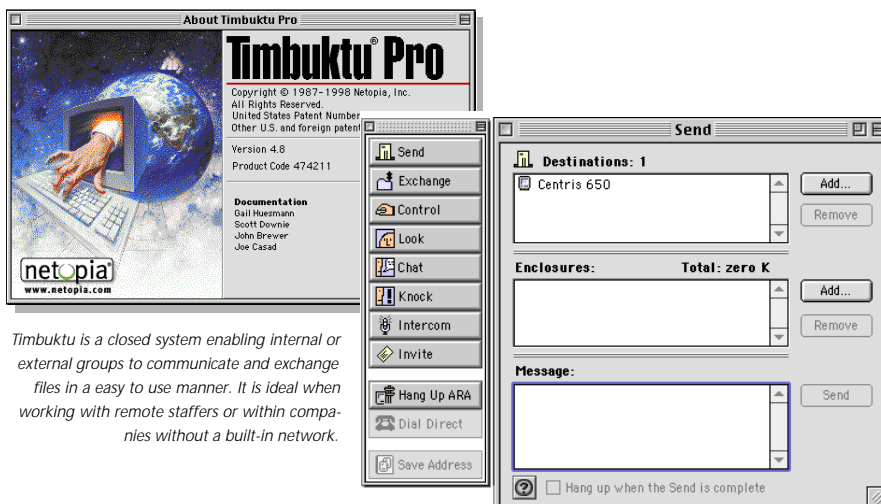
About Timbuktu Pro

Timbuktu® Pro

Copyright © 1987–1998 Netopia, Inc.
All Rights Reserved.
United States Patent Number
Other U.S. and foreign patent

Version 4.8

Product Code 474211

Documentation
Gail Huesmann
Scott Downie
John Brewer
Joe Casad

netopia®
www.netopia.com

Send
Exchange
Control
Look
Chat
Knock
Intercom
Invite
Hang Up ARA
Dial Direct
Save Address

Send

Destinations: 1

Centris 650

Add...

Remove

Enclosures:

Total: zero K

Add...

Remove

Message:

Send

?

Hang up when the Send is complete

Timbuktu is a closed system enabling internal or external groups to communicate and exchange files in a easy to use manner. It is ideal when working with remote staffers or within companies without a built-in network.